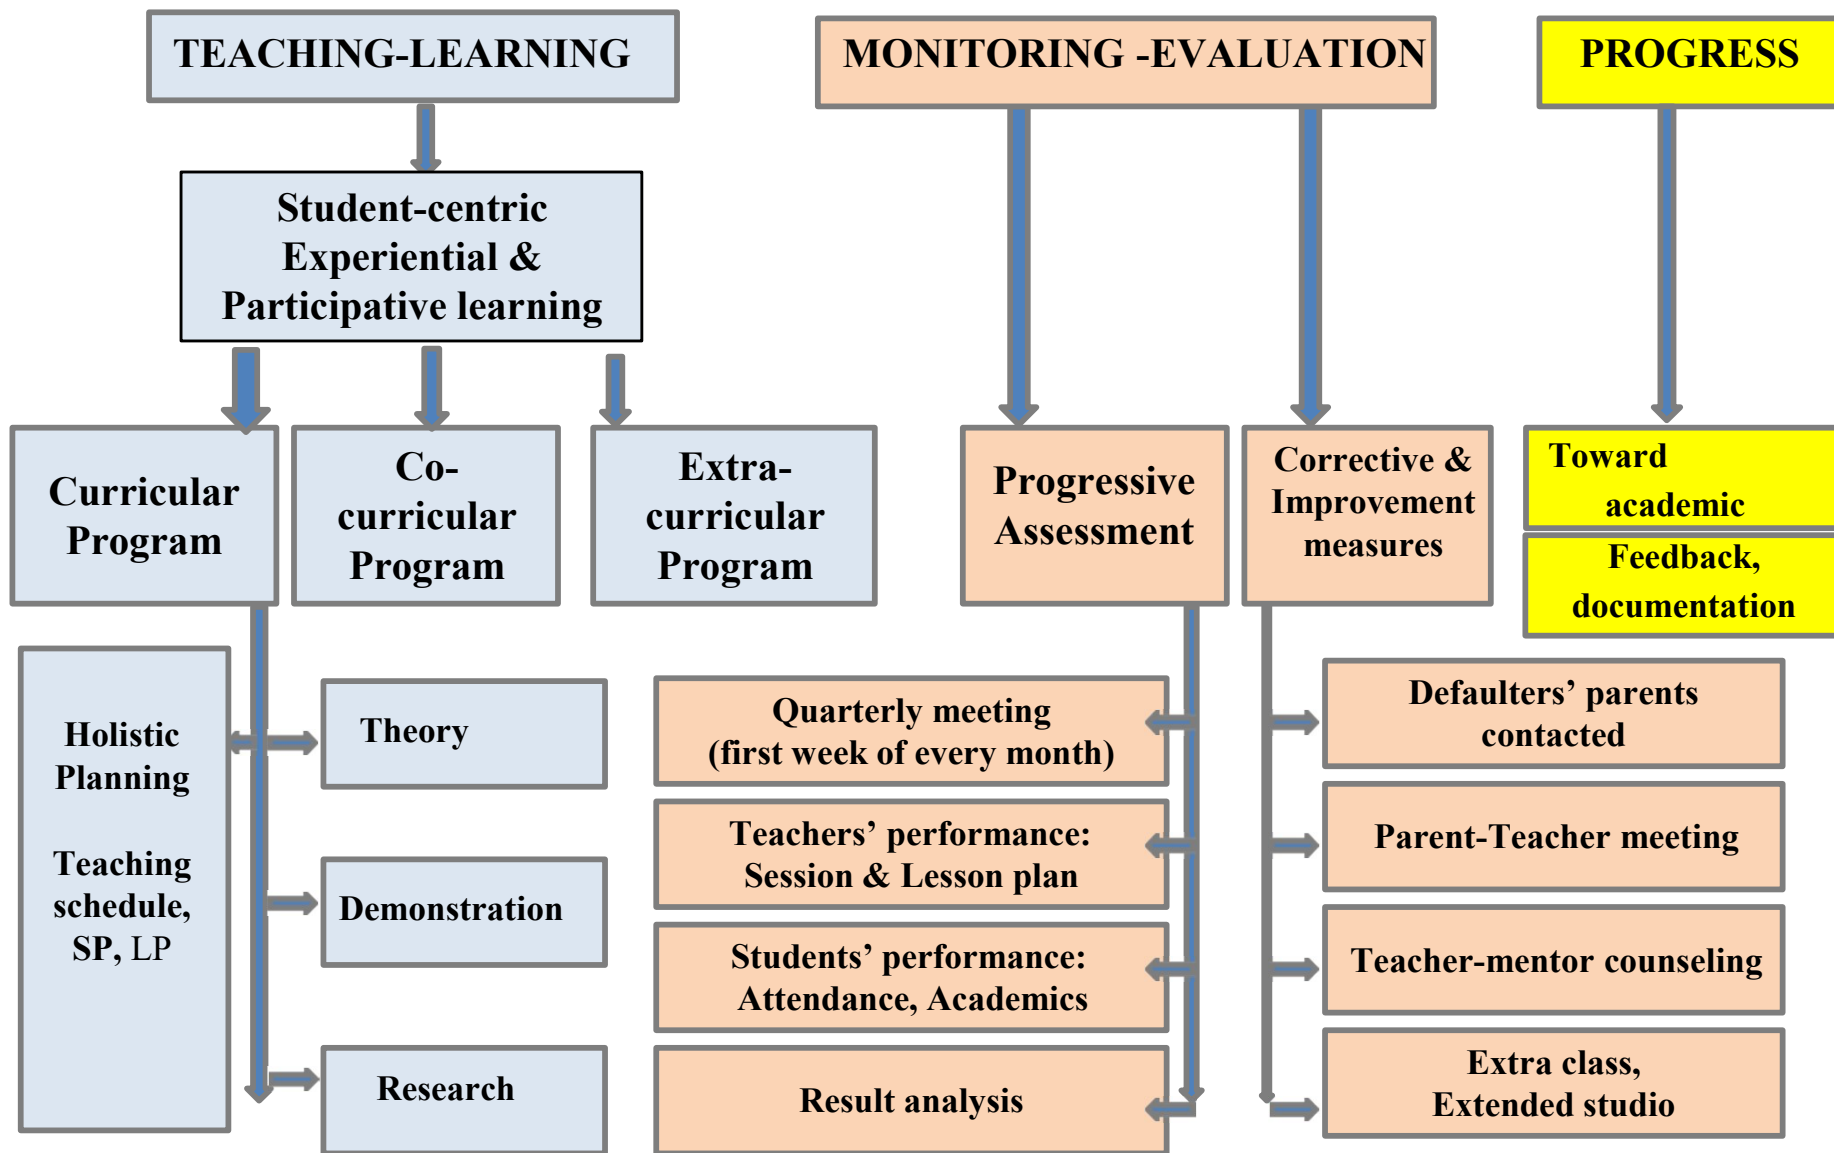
TEACHING-LEARNING

Student-centric Experiential & Participative learning

Curricular Program

Co-curricular Program

Extra-curricular Program

Holistic Planning

Teaching schedule, SP, LP

Theory

Demonstration

Research

MONITORING -EVALUATION

Progressive Assessment

Corrective & Improvement measures

Quarterly meeting (first week of every month)

Teachers' performance: Session & Lesson plan

Students' performance: Attendance, Academics

Result analysis

Defaulters' parents contacted

Parent-Teacher meeting

Teacher-mentor counseling

Extra class, Extended studio

PROGRESS

Toward academic

Feedback, documentation